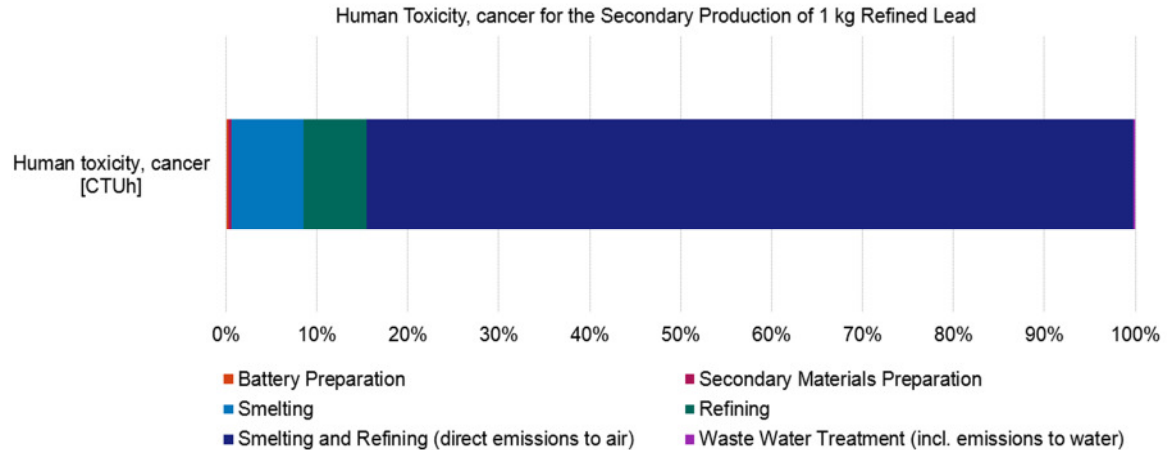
Human Toxicity, cancer for the Secondary Production of 1 kg Refined Lead

Human toxicity, cancer [CTUh]

0%
10%
20%
30%
40%
50%
60%
70%
80%
90%
100%

Battery Preparation
Secondary Materials Preparation
Smelting
Refining
Smelting and Refining (direct emissions to air)
Waste Water Treatment (incl. emissions to water)